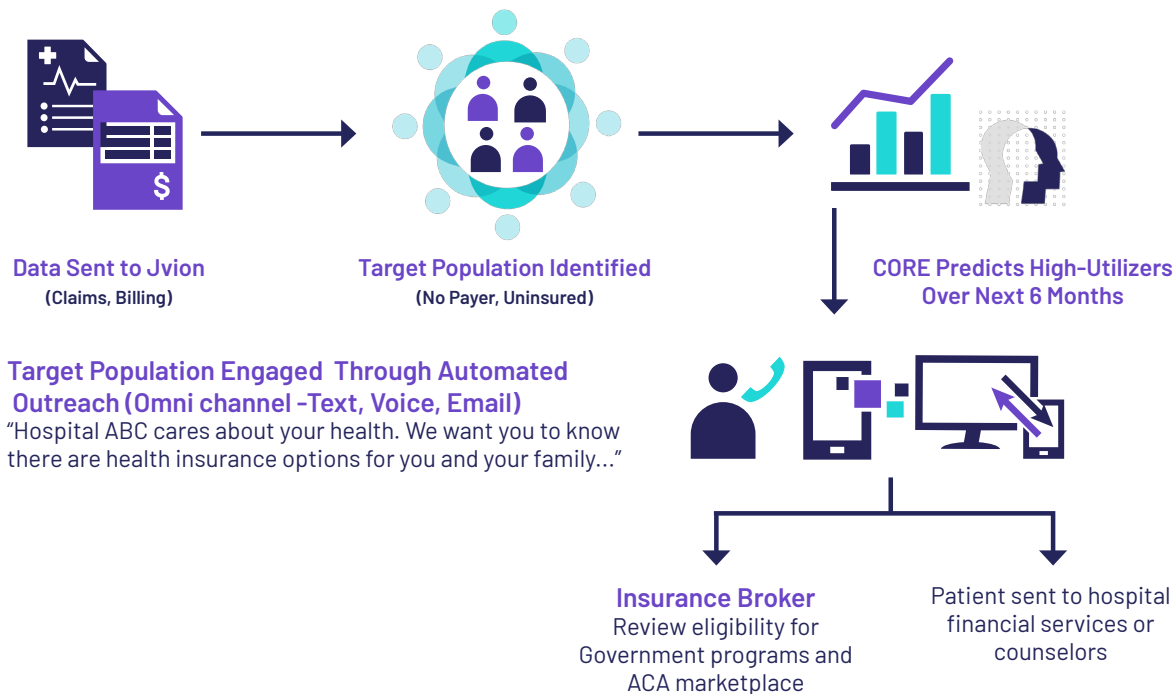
Data Sent to Jvion
(Claims, Billing)

Target Population Identified
(No Payer, Uninsured)

CORE Predicts High-Utilizers Over Next 6 Months

Target Population Engaged Through Automated Outreach (Omni channel -Text, Voice, Email)
“Hospital ABC cares about your health. We want you to know there are health insurance options for you and your family...”

$

Insurance Broker
Review eligibility for Government programs and ACA marketplace

Patient sent to hospital financial services or counselors